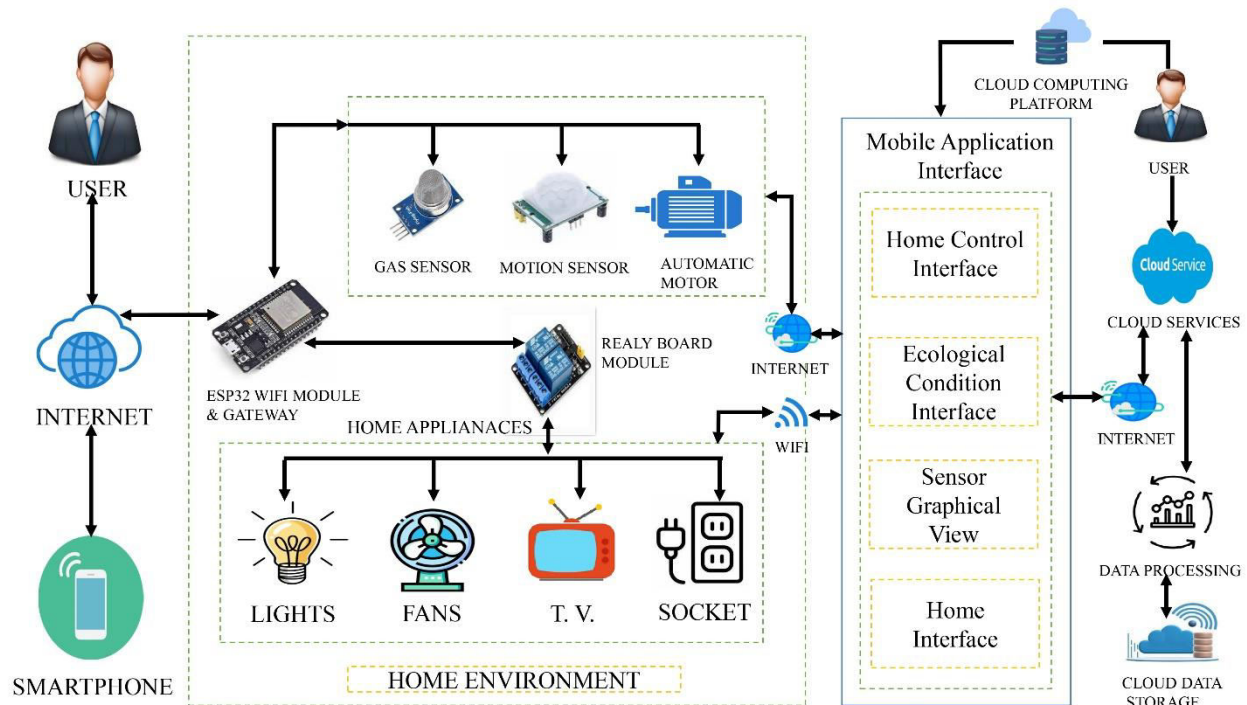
USER

INTERNET

SMARTPHONE

GAS SENSOR

MOTION SENSOR

AUTOMATIC MOTOR

ESP32 WIFI MODULE & GATEWAY

REALY BOARD MODULE

HOME APPLIANACES

LIGHTS

FANS

T. V.

SOCKET

HOME ENVIRONMENT

INTERNET

WIFI

CLOUD COMPUTING PLATFORM

Mobile Application Interface

Home Control Interface

Ecological Condition Interface

Sensor Graphical View

Home Interface

USER

Cloud Service

CLOUD SERVICES

INTERNET

DATA PROCESSING

CLOUD DATA STORAGE